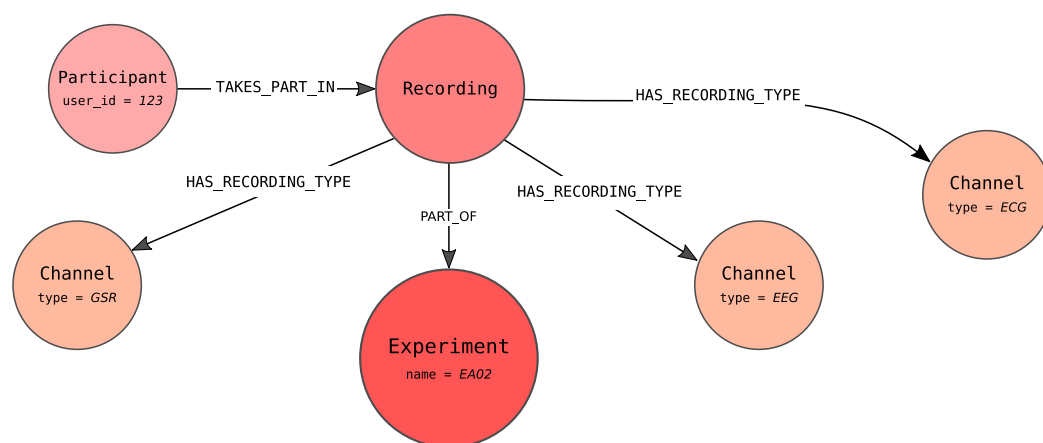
Participant
user_id = 123

TAKES_PART_IN

Recording

HAS_RECORDING_TYPE

Channel
type = ECG

HAS_RECORDING_TYPE

Channel
type = GSR

PART_OF

HAS_RECORDING_TYPE

Channel
type = EEG

Experiment
name = EA02